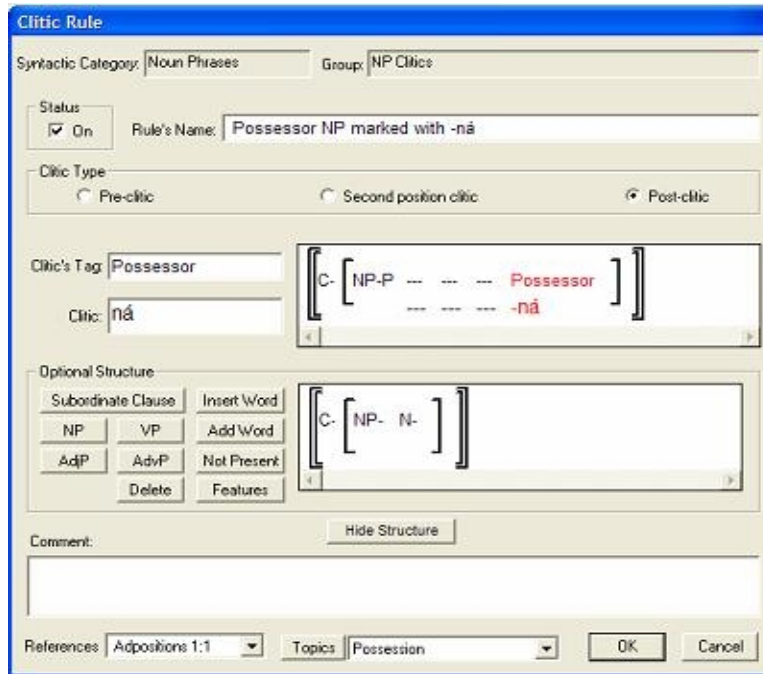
Clitic Rule

Syntactic Category: Noun Phrases

Group: NP Clitics

Status
On

Rule's Name: Possessor NP marked with -ná

Clitic Type
Pre-clitic
Second position clitic
Post-clitic

Clitic's Tag: Possessor

Clitic: ná

C- NP-P --- --- --- Possessor
--- --- --- -ná

Optional Structure
Subordinate Clause
Insert Word
NP
VP
Add Word
AdjP
AdvP
Not Present
Delete
Features

C- NP- N-

Hide Structure

Comment:

References Adpositions 1:1

Topics Possession

OK

Cancel